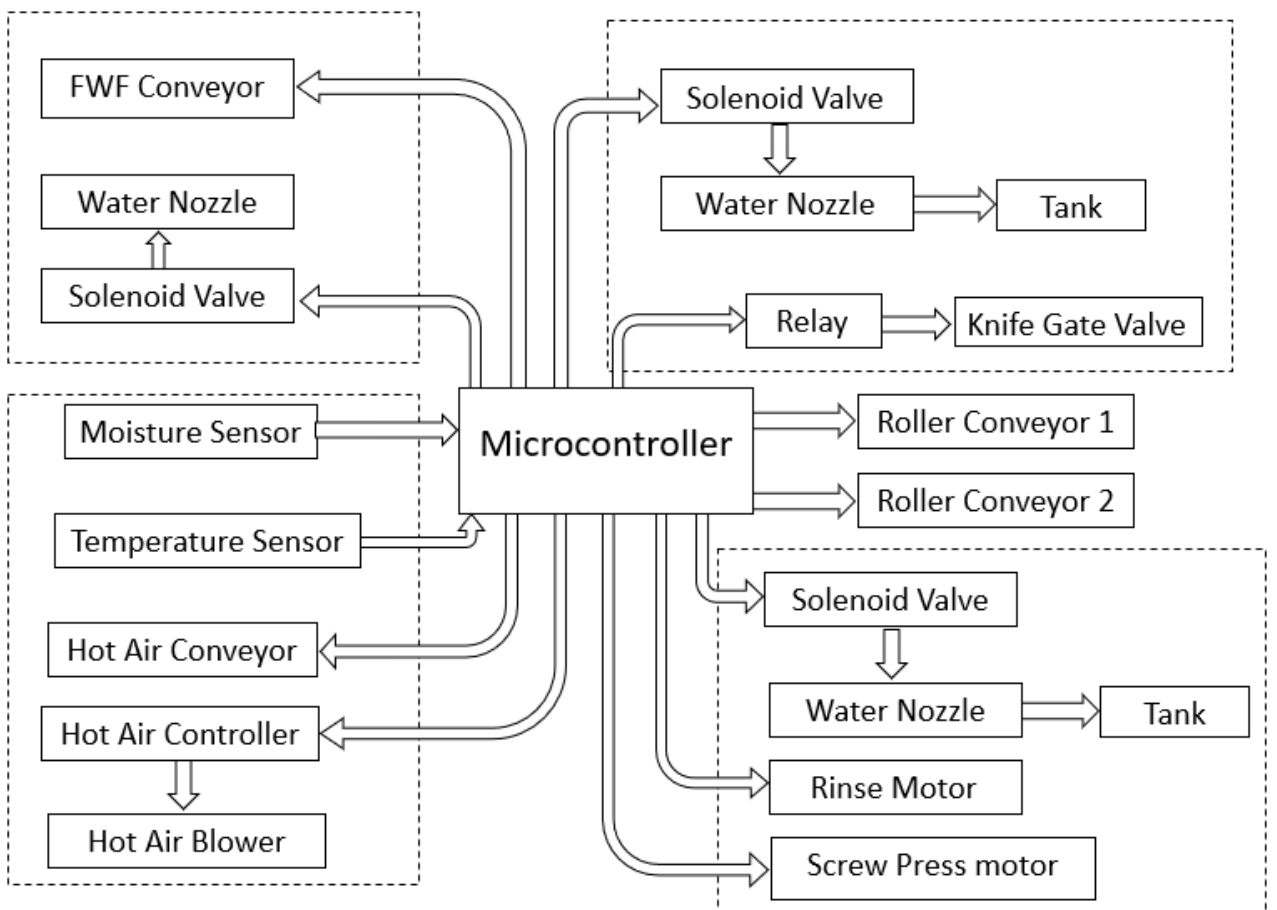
FWF Conveyor

Water Nozzle

Solenoid Valve

Solenoid Valve

Water Nozzle

Tank

Relay

Knife Gate Valve

Moisture Sensor

Microcontroller

Roller Conveyor 1

Roller Conveyor 2

Temperature Sensor

Solenoid Valve

Hot Air Conveyor

Water Nozzle

Tank

Hot Air Controller

Rinse Motor

Hot Air Blower

Screw Press motor